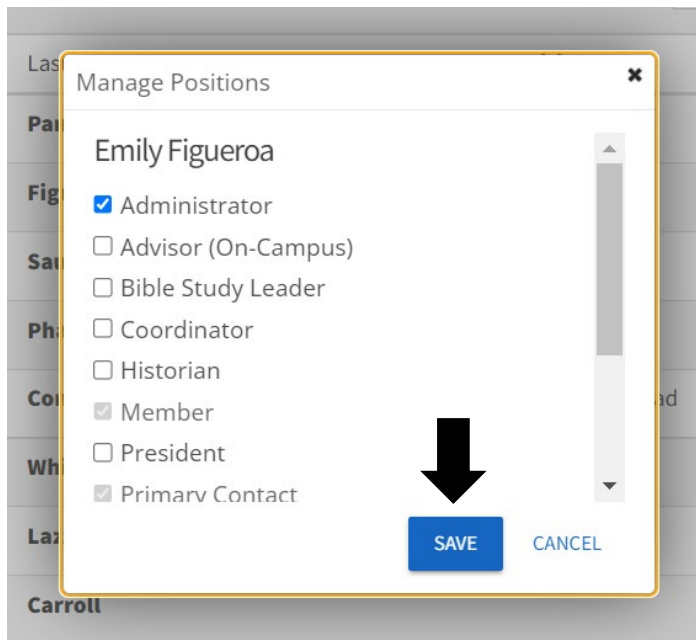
Las

Pa

Fig

Sa

Ph

Co

Wh

Laz

Carroll

ad

Manage Positions

×

Emily Figueroa

Administrator

Advisor (On-Campus)

Bible Study Leader

Coordinator

Historian

Member

President

Primary Contact

SAVE

CANCEL